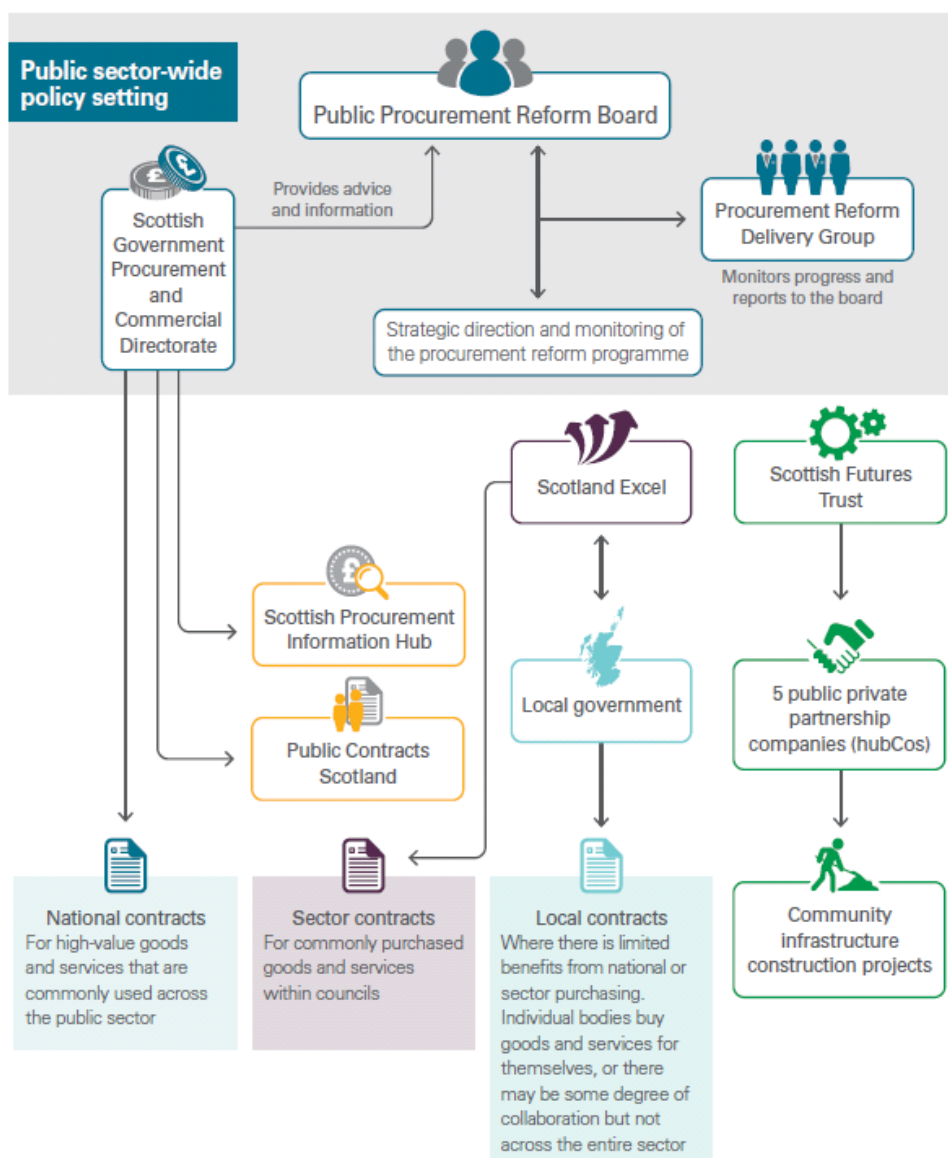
Public sector-wide policy setting

Public Procurement Reform Board

Scottish Government Procurement and Commercial Directorate

Provides advice and information

Procurement Reform Delivery Group

Monitors progress and reports to the board

Strategic direction and monitoring of the procurement reform programme

Scotland Excel

Scottish Futures Trust

Scottish Procurement Information Hub

Local government

5 public private partnership companies (hubCos)

Public Contracts Scotland

National contracts
For high-value goods and services that are commonly used across the public sector

Sector contracts
For commonly purchased goods and services within councils

Local contracts
Where there is limited benefits from national or sector purchasing. Individual bodies buy goods and services for themselves, or there may be some degree of collaboration but not across the entire sector

Community infrastructure construction projects